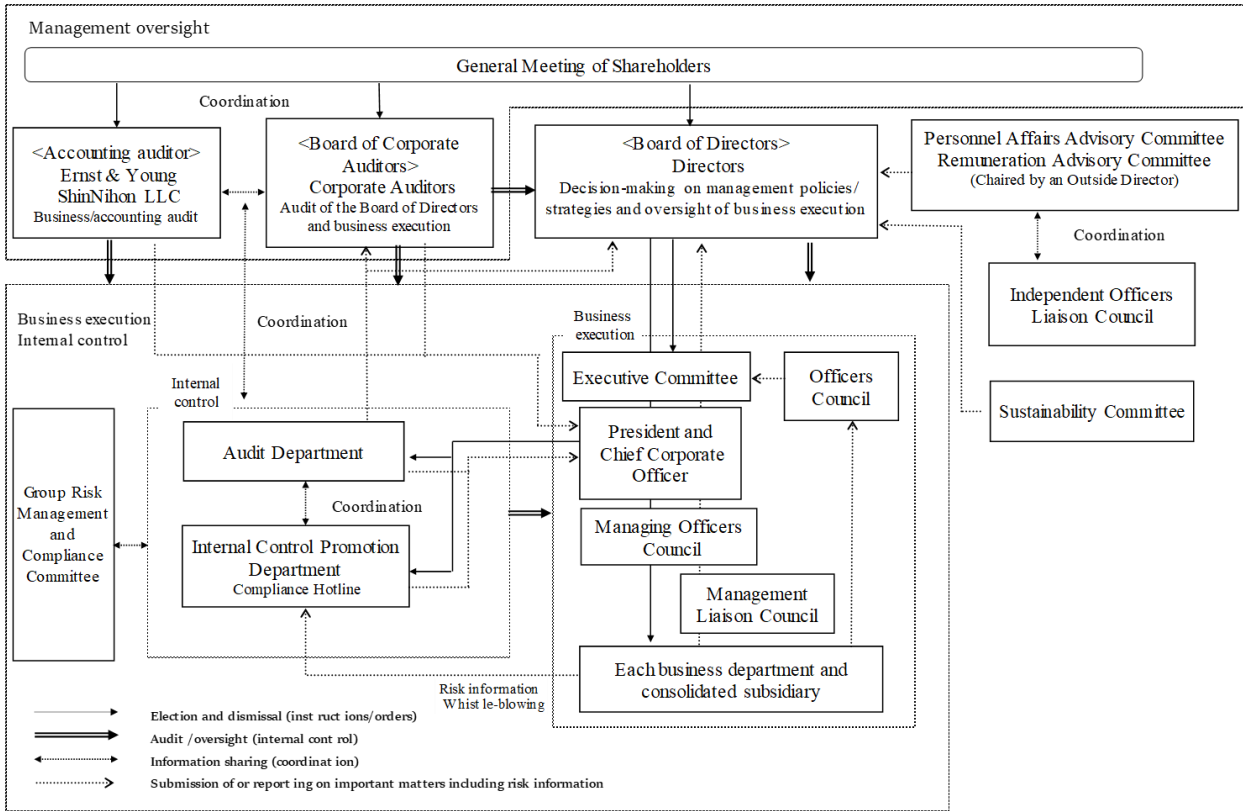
Management oversight

General Meeting of Shareholders

Coordination

<Accounting auditor>
Ernst & Young ShinNihon LLC
Business/accounting audit

<Board of Corporate Auditors>
Corporate Auditors
Audit of the Board of Directors and business execution

<Board of Directors>
Directors
Decision-making on management policies/ strategies and oversight of business execution

Personnel Affairs Advisory Committee
Remuneration Advisory Committee
(Chaired by an Outside Director)

Coordination

Independent Officers Liaison Council

Business execution
Internal control

Coordination

Business execution

Executive Committee

Officers Council

Internal control

Sustainability Committee

Audit Department

President and Chief Corporate Officer

Group Risk Management and Compliance Committee

Coordination

Managing Officers Council

Internal Control Promotion Department
Compliance Hotline

Management Liaison Council

Each business department and consolidated subsidiary

Risk information
Whist le-blowing

Election and dismissal (inst ruct ions/orders)
Audit /oversight (internal cont rol)
Information sharing (coordinat ion)
Submission of or report ing on important matters including risk information